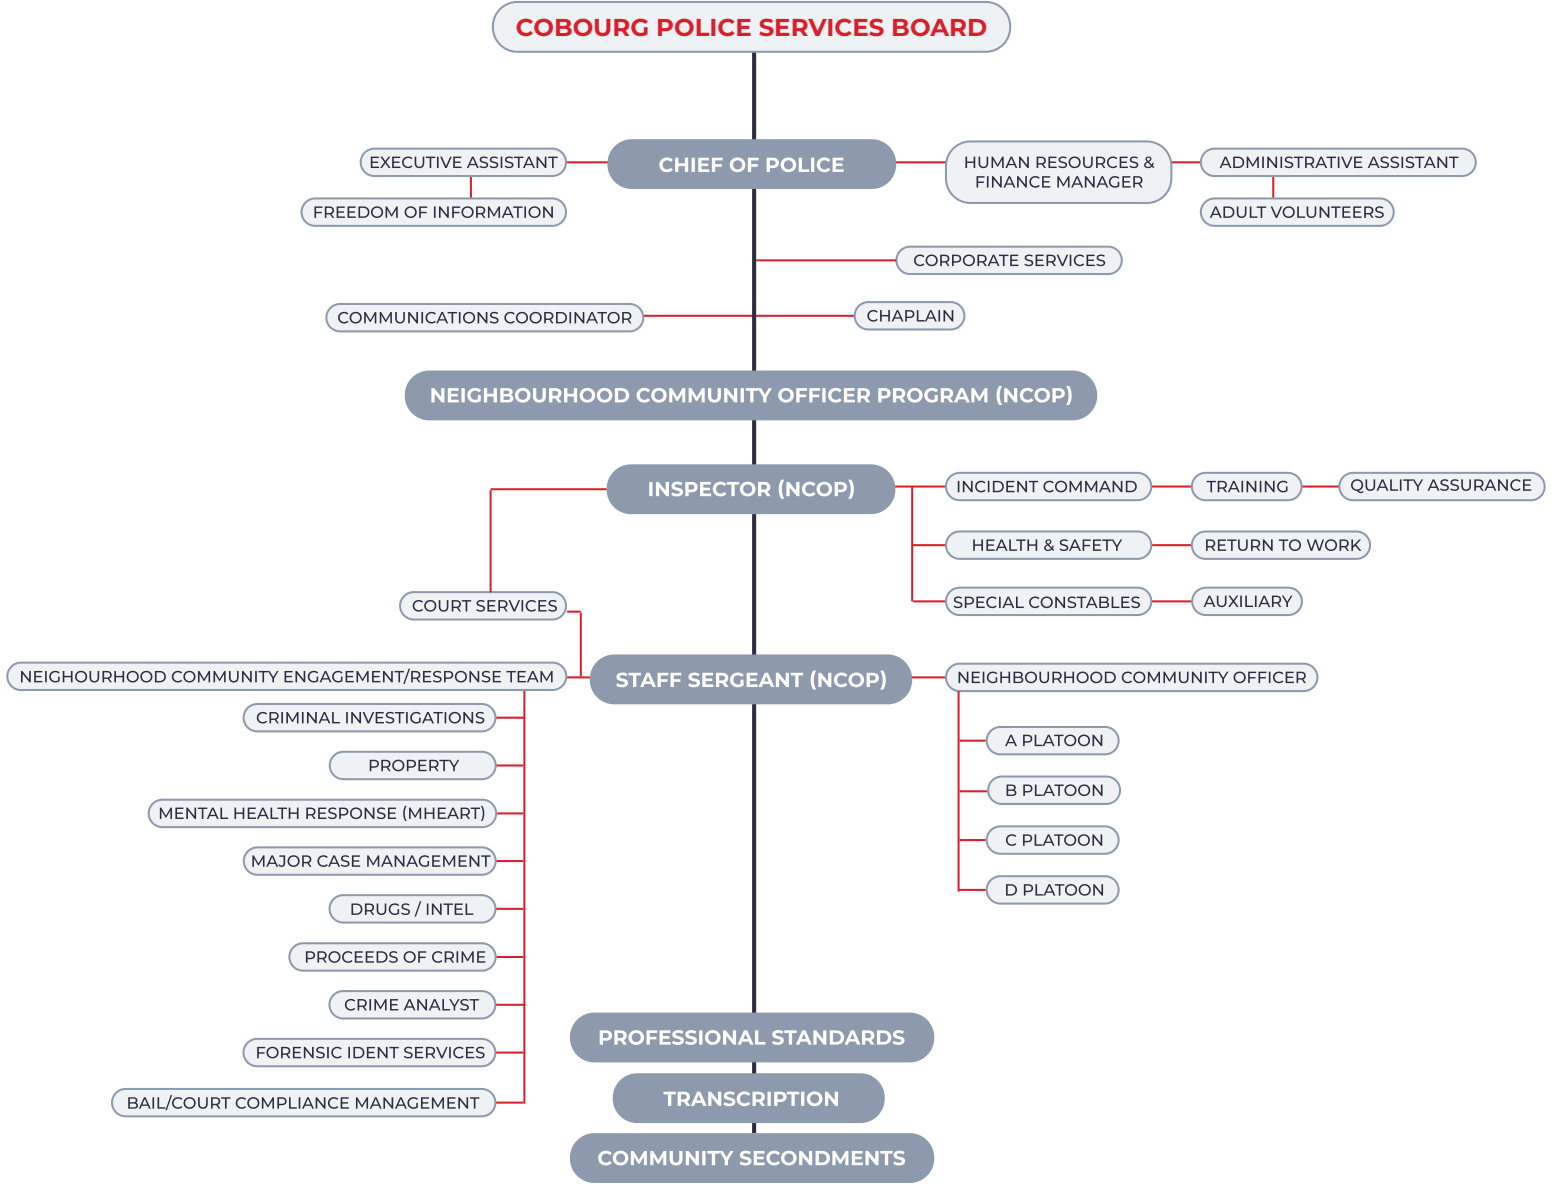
COBOURG POLICE SERVICES BOARD

EXECUTIVE ASSISTANT

FREEDOM OF INFORMATION

CHIEF OF POLICE

HUMAN RESOURCES & FINANCE MANAGER

ADMINISTRATIVE ASSISTANT

ADULT VOLUNTEERS

CORPORATE SERVICES

COMMUNICATIONS COORDINATOR

CHAPLAIN

NEIGHBOURHOOD COMMUNITY OFFICER PROGRAM (NCOP)

INSPECTOR (NCOP)

INCIDENT COMMAND

TRAINING

QUALITY ASSURANCE

HEALTH & SAFETY

RETURN TO WORK

SPECIAL CONSTABLES

AUXILIARY

COURT SERVICES

NEIGHOURHOOD COMMUNITY ENGAGEMENT/RESPONSE TEAM

STAFF SERGEANT (NCOP)

NEIGHBOURHOOD COMMUNITY OFFICER

CRIMINAL INVESTIGATIONS

PROPERTY

MENTAL HEALTH RESPONSE (MHEART)

MAJOR CASE MANAGEMENT

DRUGS / INTEL

PROCEEDS OF CRIME

CRIME ANALYST

FORENSIC IDENT SERVICES

BAIL/COURT COMPLIANCE MANAGEMENT

A PLATOON

B PLATOON

C PLATOON

D PLATOON

PROFESSIONAL STANDARDS

TRANSCRIPTION

COMMUNITY SECONDMENTS